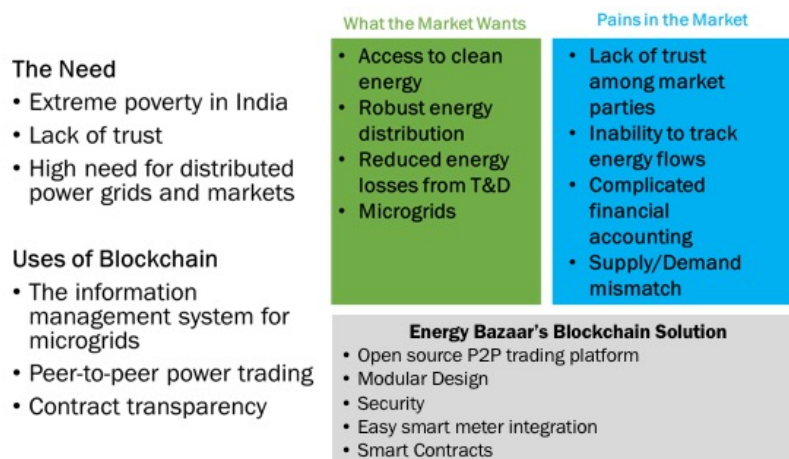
The Need
• Extreme poverty in India
• Lack of trust
• High need for distributed power grids and markets

Uses of Blockchain
• The information management system for microgrids
• Peer-to-peer power trading
• Contract transparency

What the Market Wants
• Access to clean energy
• Robust energy distribution
• Reduced energy losses from T&D
• Microgrids

Pains in the Market
• Lack of trust among market parties
• Inability to track energy flows
• Complicated financial accounting
• Supply/Demand mismatch

Energy Bazaar's Blockchain Solution
• Open source P2P trading platform
• Modular Design
• Security
• Easy smart meter integration
• Smart Contracts